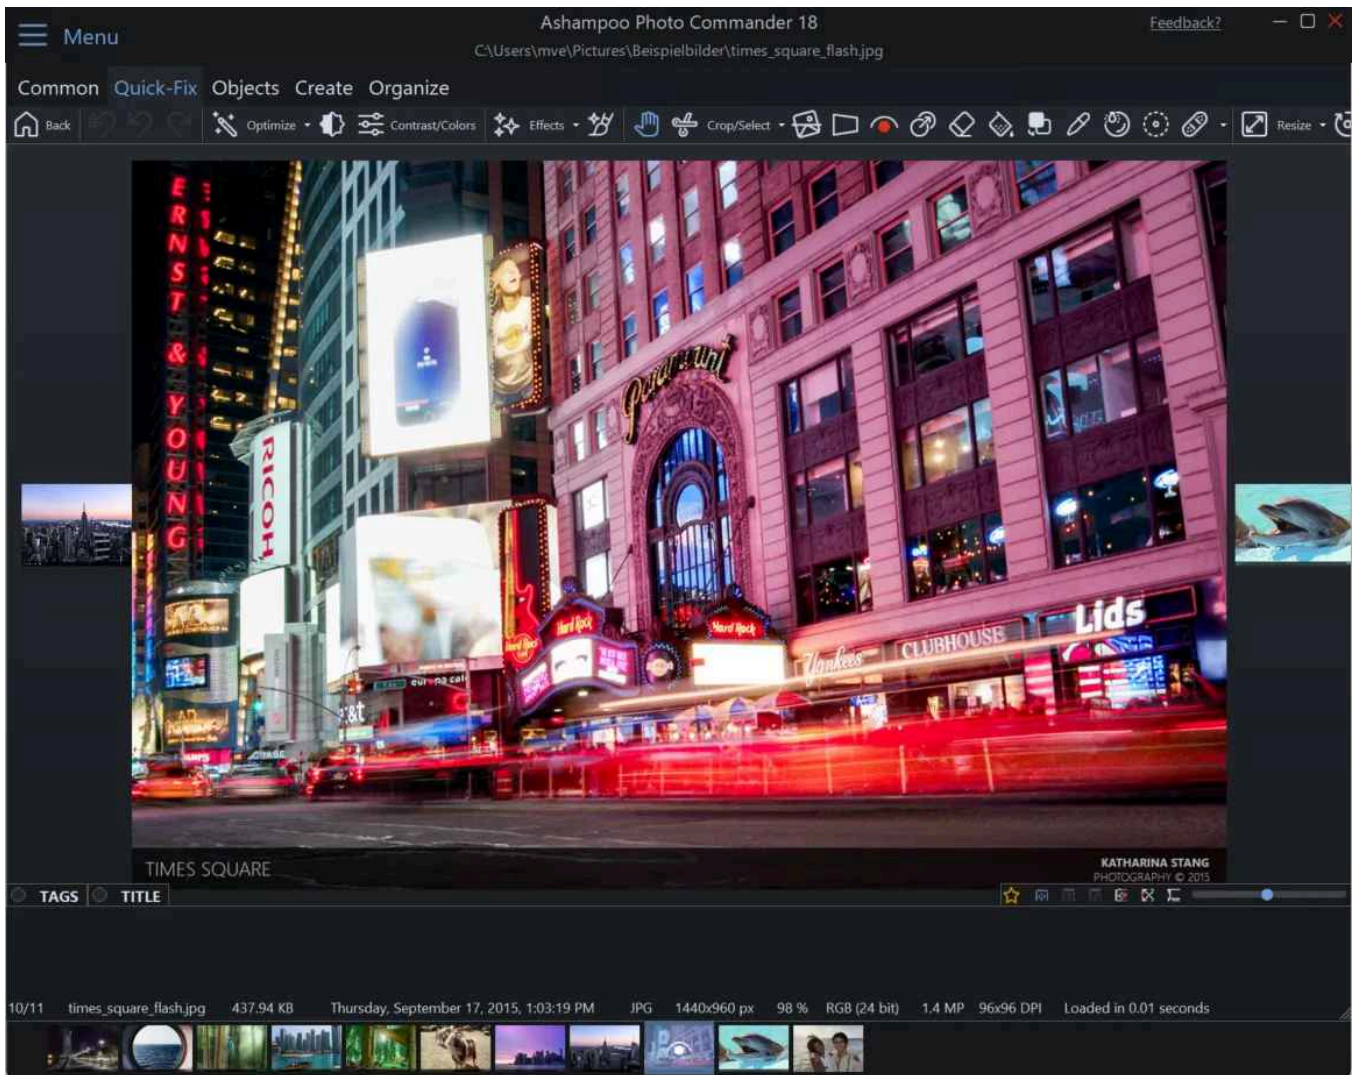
Menu

Ashampoo Photo Commander 18

C:\Users\mve\Pictures\Beispielbilder\times_square_flash.jpg

Feedback?

Common Quick-Fix Objects Create Organize

Back Optimize Contrast/Colors Effects Crop/Select Resize

ERNST & YOUNG

RICOH

Paramount

Hard Rock

Yankees CLUBHOUSE Lids

TIMES SQUARE

KATHARINA STANG
PHOTOGRAPHY © 2015

TAGS TITLE

10/11 times_square_flash.jpg 437.94 KB Thursday, September 17, 2015, 1:03:19 PM JPG 1440x960 px 98 % RGB (24 bit) 1.4 MP 96x96 DPI Loaded in 0.01 seconds